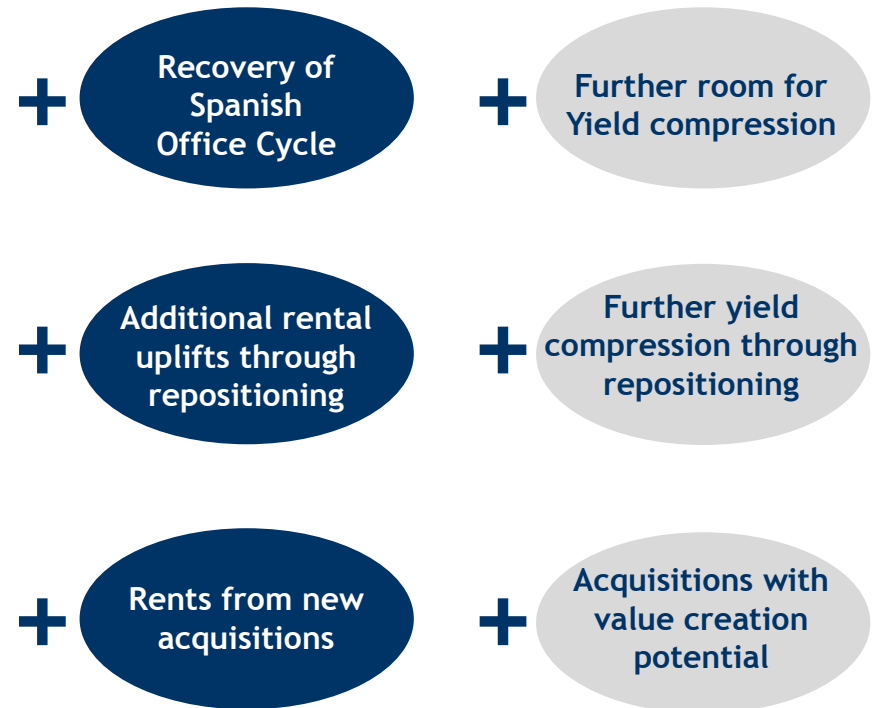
+ Recovery of Spanish Office Cycle

+ Further room for Yield compression

+ Additional rental uplifts through repositioning

+ Further yield compression through repositioning

+ Rents from new acquisitions

+ Acquisitions with value creation potential